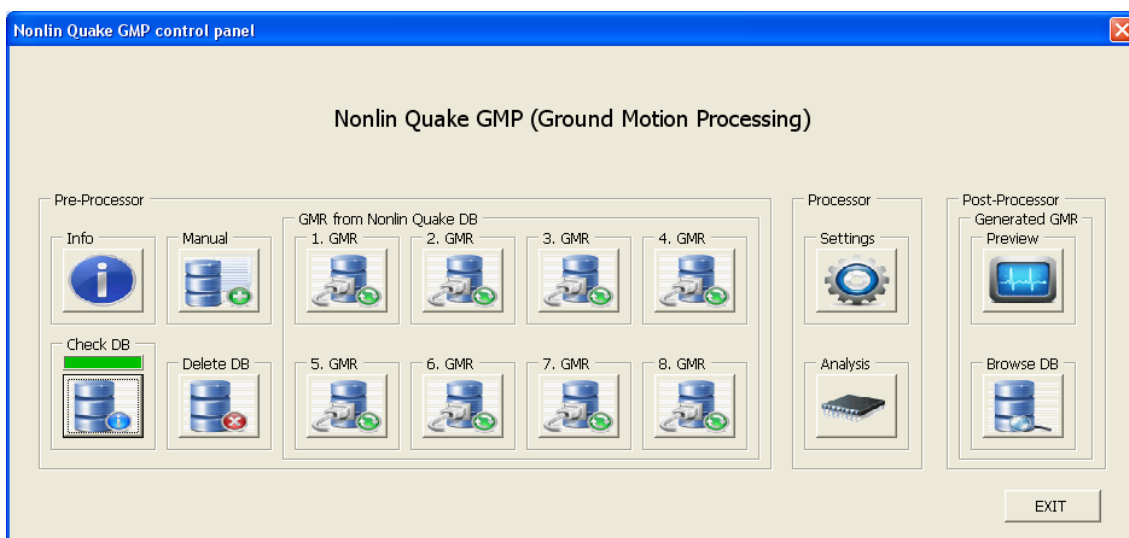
Nonlin Quake GMP control panel

Nonlin Quake GMP (Ground Motion Processing)

Pre-Processor

Info

Manual

Check DB

Delete DB

GMR from Nonlin Quake DB

1. GMR

2. GMR

3. GMR

4. GMR

5. GMR

6. GMR

7. GMR

8. GMR

Processor

Settings

Analysis

Post-Processor

Generated GMR

Preview

Browse DB

EXIT